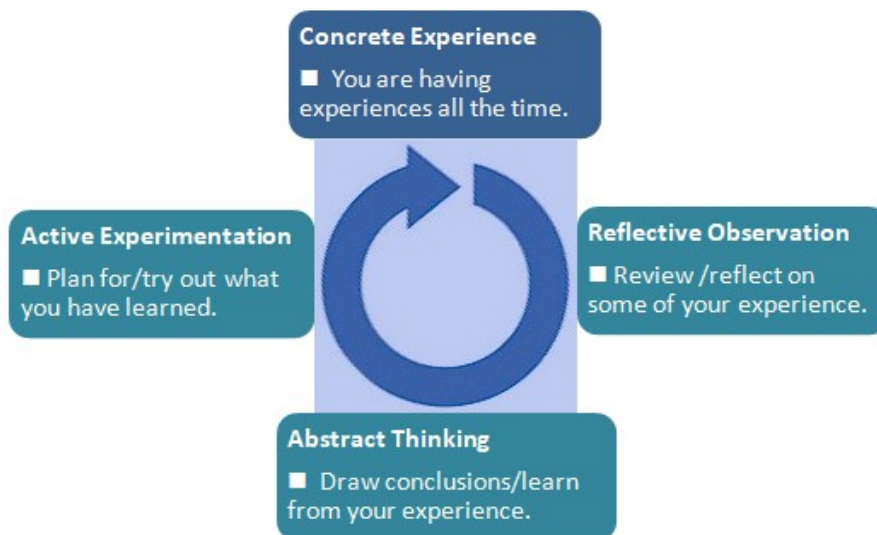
Concrete Experience
■ You are having experiences all the time.

Active Experimentation
■ Plan for/try out what you have learned.

Reflective Observation
■ Review /reflect on some of your experience.

Abstract Thinking
■ Draw conclusions/learn from your experience.